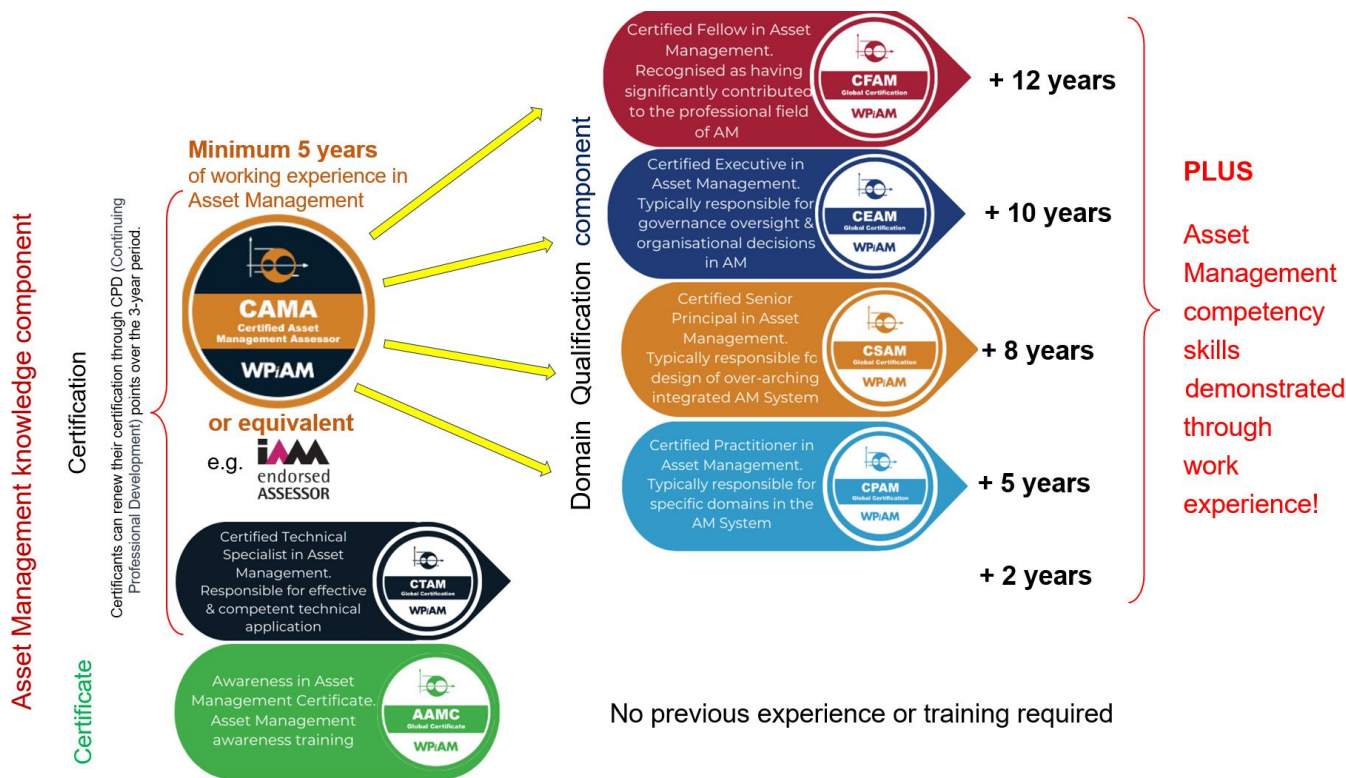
Asset Management knowledge component

Certification

Certificants can renew their certification through CPD (Continuing Professional Development) points over the 3-year period.

Certificate

Minimum 5 years of working experience in Asset Management

CAMA
Certified Asset Management Assessor
WPiAM

or equivalent
e.g. IAM endorsed ASSESSOR

Certified Technical Specialist in Asset Management. Responsible for effective & competent technical application

CTAM
Global Certification
WPiAM

Awareness in Asset Management Certificate. Asset Management awareness training

AAMC
Global Certificate
WPiAM

Domain Qualification component

Certified Fellow in Asset Management. Recognised as having significantly contributed to the professional field of AM

CFAM
Global Certification
WPiAM

+ 12 years

Certified Executive in Asset Management. Typically responsible for governance oversight & organisational decisions in AM

CEAM
Global Certification
WPiAM

+ 10 years

Certified Senior Principal in Asset Management. Typically responsible fc design of over-arching integrated AM System

CSAM
Global Certification
WPiAM

+ 8 years

Certified Practitioner in Asset Management. Typically responsible for specific domains in the AM System

CPAM
Global Certification
WPiAM

+ 5 years

+ 2 years

No previous experience or training required

PLUS

Asset Management competency skills demonstrated through work experience!